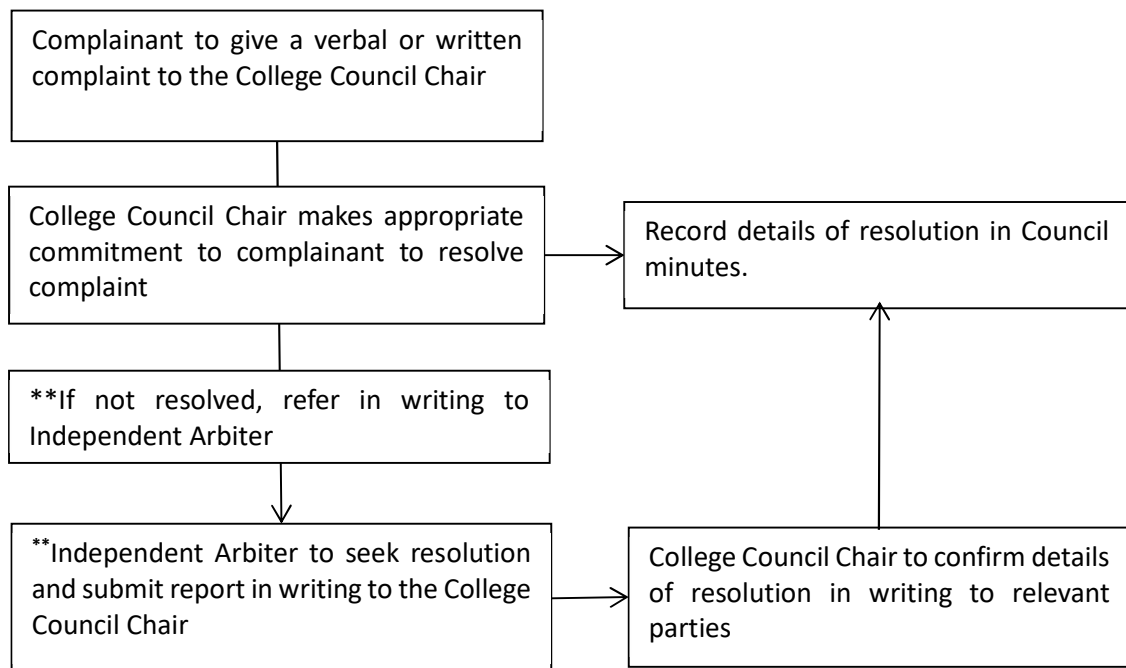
Complainant to give a verbal or written complaint to the College Council Chair

College Council Chair makes appropriate commitment to complainant to resolve complaint

Record details of resolution in Council minutes.

**If not resolved, refer in writing to Independent Arbiter

**Independent Arbiter to seek resolution and submit report in writing to the College Council Chair

College Council Chair to confirm details of resolution in writing to relevant parties